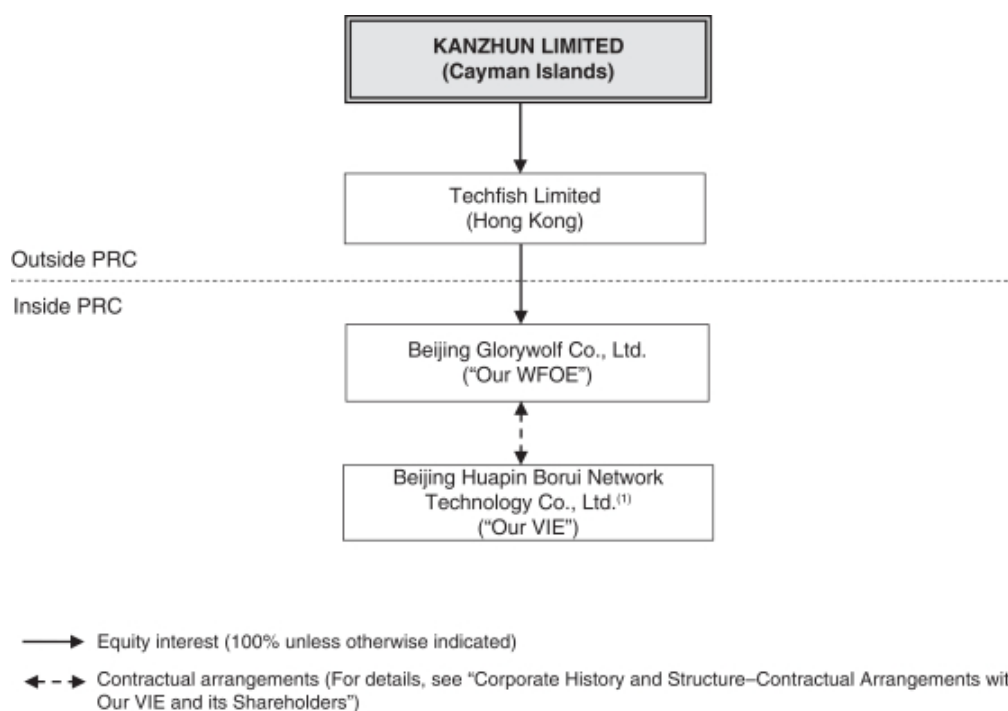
KANZHUN LIMITED
(Cayman Islands)

Techfish Limited
(Hong Kong)

Outside PRC

Inside PRC

Beijing Glorywolf Co., Ltd.
("Our WFOE")

Beijing Huapin Borui Network Technology Co., Ltd.$^{(1)}$
("Our VIE")

Equity interest (100% unless otherwise indicated)

Contractual arrangements (For details, see "Corporate History and Structure–Contractual Arrangements wit Our VIE and its Shareholders")